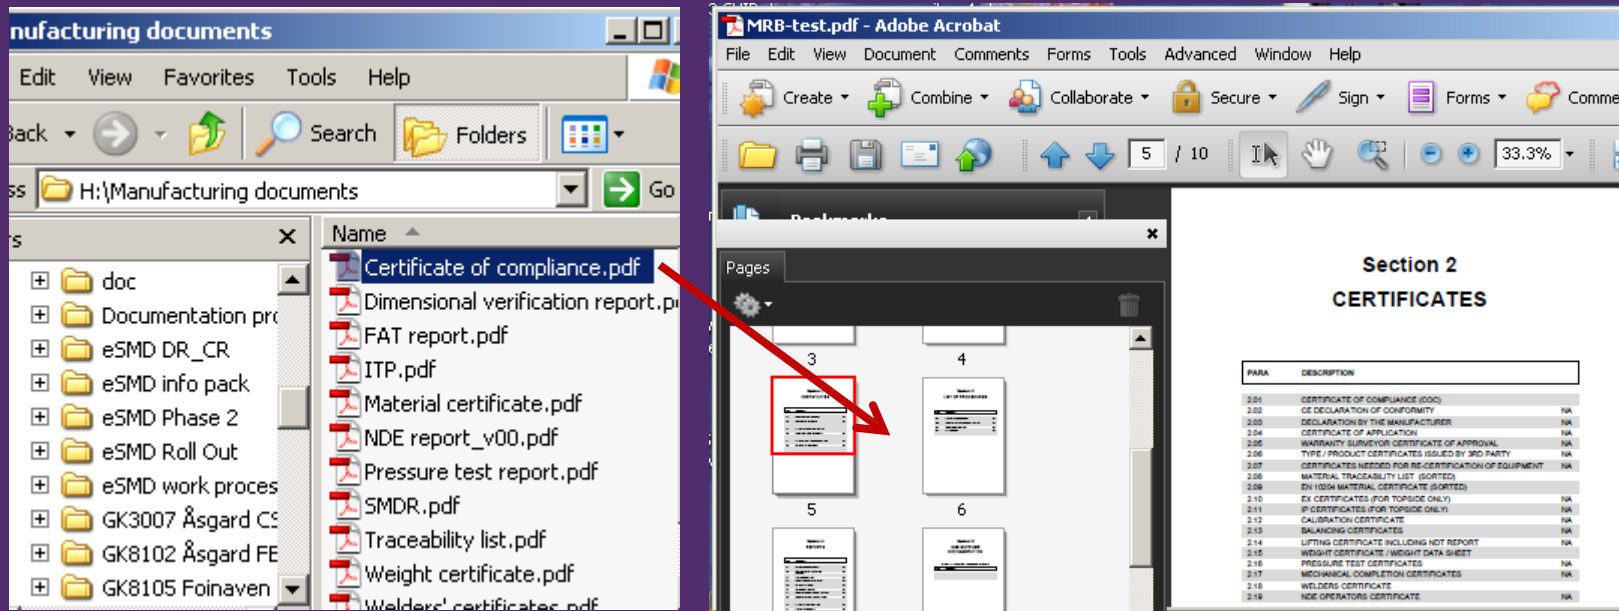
nufacturing documents

Edit View Favorites Tools Help

Back Search Folders

ss H:\Manufacturing documents Go

s

doc
Documentation pr
eSMD DR_CR
eSMD info pack
eSMD Phase 2
eSMD Roll Out
eSMD work proces
GK3007 Åsgard C
GK8102 Åsgard FE
GK8105 Foinaven

Name
Certificate of compliance.pdf
Dimensional verification report.p
FAT report.pdf
ITP.pdf
Material certificate.pdf
NDE report_v00.pdf
Pressure test report.pdf
SMDR.pdf
Traceability list.pdf
Weight certificate.pdf
Welders' certificates.pdf

MRB-test.pdf - Adobe Acrobat

File Edit View Document Comments Forms Tools Advanced Window Help

Create Combine Collaborate Secure Sign Forms Comme

5 / 10 33.3%

Pages

3 4 5 6

Section 2
CERTIFICATES

| PARA | DESCRIPTION | |
|---|---|---|
| 2.01 | CERTIFICATE OF COMPLIANCE (COC) | |
| 2.02 | CE DECLARATION OF CONFORMITY | NA |
| 2.03 | DECLARATION BY THE MANUFACTURER | NA |
| 2.04 | CERTIFICATE OF APPLICATION | NA |
| 2.05 | WARRANTY SURVEYOR CERTIFICATE OF APPROVAL | NA |
| 2.06 | TYPE / PRODUCT CERTIFICATES ISSUED BY 3RD PARTY | NA |
| 2.07 | CERTIFICATES NEEDED FOR RE-CERTIFICATION OF EQUIPMENT | NA |
| 2.08 | MATERIAL TRACEABILITY LIST (SORTED) | |
| 2.09 | EN 10204 MATERIAL CERTIFICATE (SORTED) | |
| 2.10 | EX CERTIFICATES (FOR TOPSIDE ONLY) | NA |
| 2.11 | IP CERTIFICATES (FOR TOPSIDE ONLY) | NA |
| 2.12 | CALIBRATION CERTIFICATE | NA |
| 2.13 | BALANCING CERTIFICATES | NA |
| 2.14 | LIFTING CERTIFICATE INCLUDING NDT REPORT | NA |
| 2.15 | WEIGHT CERTIFICATE / WEIGHT DATA SHEET | |
| 2.16 | PRESSURE TEST CERTIFICATES | NA |
| 2.17 | MECHANICAL COMPLETION CERTIFICATES | NA |
| 2.18 | WELDERS CERTIFICATE | |
| 2.19 | NDE OPERATORS CERTIFICATE | NA |